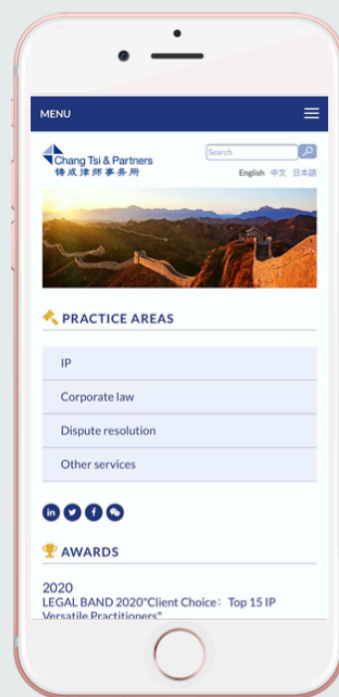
MENU

Chang Tsi & Partners
铸成律师事务所

Search

English 中文 日本語

PRACTICE AREAS

IP

Corporate law

Dispute resolution

Other services

AWARDS

2020
LEGAL BAND 2020"Client Choice： Top 15 IP Versatile Practitioners"